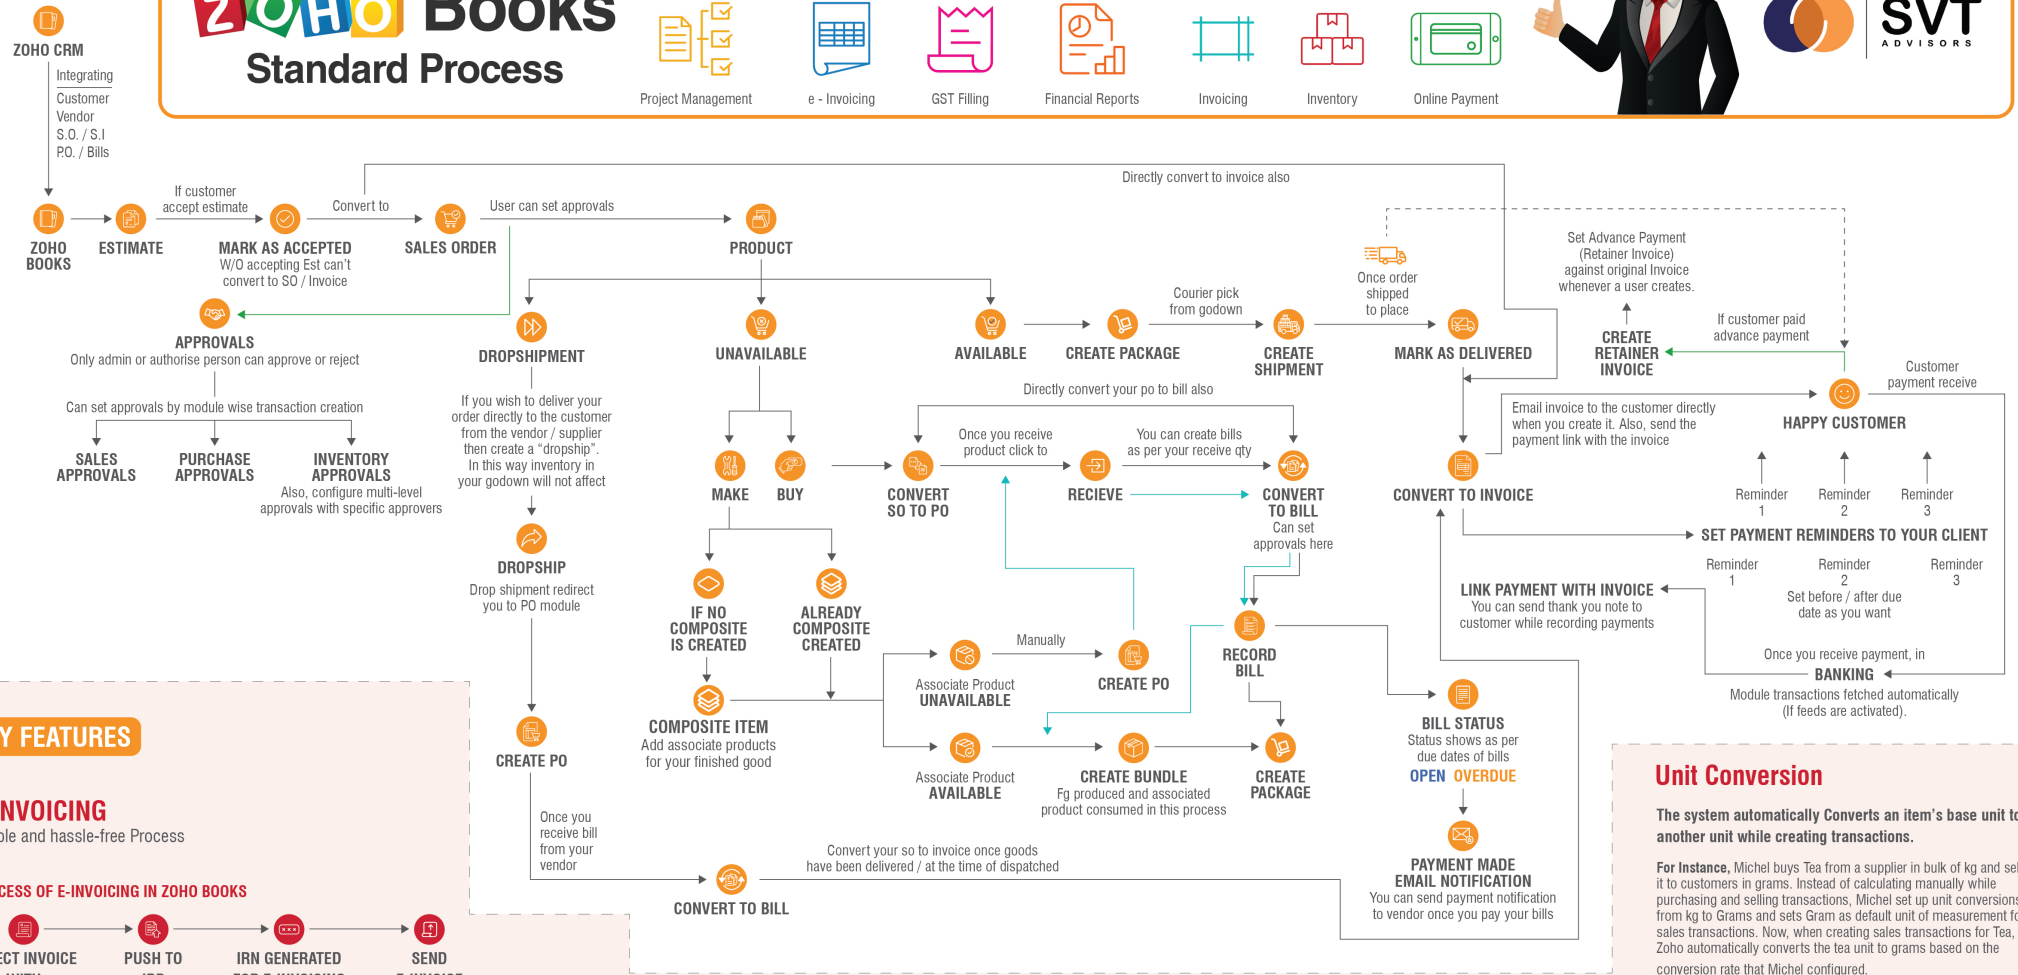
ZOHO CRM

Integrating
Customer
Vendor
S.O. / S.I
P.O. / Bills

ZOHO BOOKS
Standard Process

Project Management
e - Invoicing
GST Filling
Financial Reports
Invoicing
Inventory
Online Payment

SVT
ADVISORS

ZOHO BOOKS
ESTIMATE
If customer accept estimate
MARK AS ACCEPTED
W/O accepting Est can't convert to SO / Invoice
Convert to
SALES ORDER
User can set approvals
PRODUCT
Directly convert to invoice also

APPROVALS
Only admin or authorise person can approve or reject
Can set approvals by module wise transaction creation
SALES APPROVALS
PURCHASE APPROVALS
INVENTORY APPROVALS
Also, configure multi-level approvals with specific approvers

DROPSHIPMENT
If you wish to deliver your order directly to the customer from the vendor / supplier then create a "dropship". In this way inventory in your godown will not affect

DROPSHIP
Drop shipment redirect you to PO module

CREATE PO
Once you receive bill from your vendor

UNAVAILABLE
MAKE
BUY
IF NO COMPOSITE IS CREATED
ALREADY COMPOSITE CREATED
COMPOSITE ITEM
Add associate products for your finished good

AVAILABLE
CREATE PACKAGE
Courier pick from godown
CREATE SHIPMENT
Once order shipped to place
MARK AS DELIVERED

Set Advance Payment (Retainer Invoice) against original Invoice whenever a user creates.
CREATE RETAINER INVOICE
If customer paid advance payment
Customer payment receive
HAPPY CUSTOMER

Directly convert your po to bill also
CONVERT SO TO PO
Once you receive product click to
RECIEVE
You can create bills as per your receive qty
CONVERT TO BILL
Can set approvals here

Email invoice to the customer directly when you create it. Also, send the payment link with the invoice
CONVERT TO INVOICE
Reminder 1
Reminder 2
Reminder 3
SET PAYMENT REMINDERS TO YOUR CLIENT
Reminder 1
Reminder 2
Reminder 3
Set before / after due date as you want
LINK PAYMENT WITH INVOICE
You can send thank you note to customer while recording payments
Once you receive payment, in
BANKING
Module transactions fetched automatically (If feeds are activated).

Associate Product UNAVAILABLE
Manually
CREATE PO
RECORD BILL
Associate Product AVAILABLE
CREATE BUNDLE
Fg produced and associated product consumed in this process
CREATE PACKAGE

BILL STATUS
Status shows as per due dates of bills
OPEN OVERDUE
PAYMENT MADE EMAIL NOTIFICATION
You can send payment notification to vendor once you pay your bills

Convert your so to invoice once goods have been delivered / at the time of dispatched
CONVERT TO BILL

Y FEATURES
NVOICING
ple and hassle-free Process
CESS OF E-INVOICING IN ZOHO BOOKS
CT INVOICE
PUSH TO
IRN GENERATED
SEND

Unit Conversion
The system automatically Converts an item's base unit t another unit while creating transactions.
For Instance, Michel buys Tea from a supplier in bulk of kg and sel it to customers in grams. Instead of calculating manually while purchasing and selling transactions, Michel set up unit conversions from kg to Grams and sets Gram as default unit of measurement fo sales transactions. Now, when creating sales transactions for Tea, Zoho automatically converts the tea unit to grams based on the conversion rate that Michel configured.